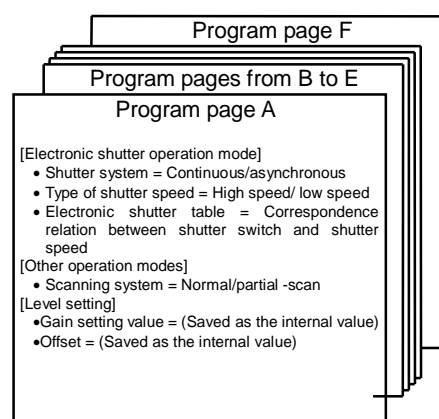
Program page F

Program pages from B to E

Program page A

[Electronic shutter operation mode]
• Shutter system = Continuous/asynchronous
• Type of shutter speed = High speed/ low speed
• Electronic shutter table = Correspondence relation between shutter switch and shutter speed
[Other operation modes]
• Scanning system = Normal/partial -scan
[Level setting]
•Gain setting value = (Saved as the internal value)
•Offset = (Saved as the internal value)